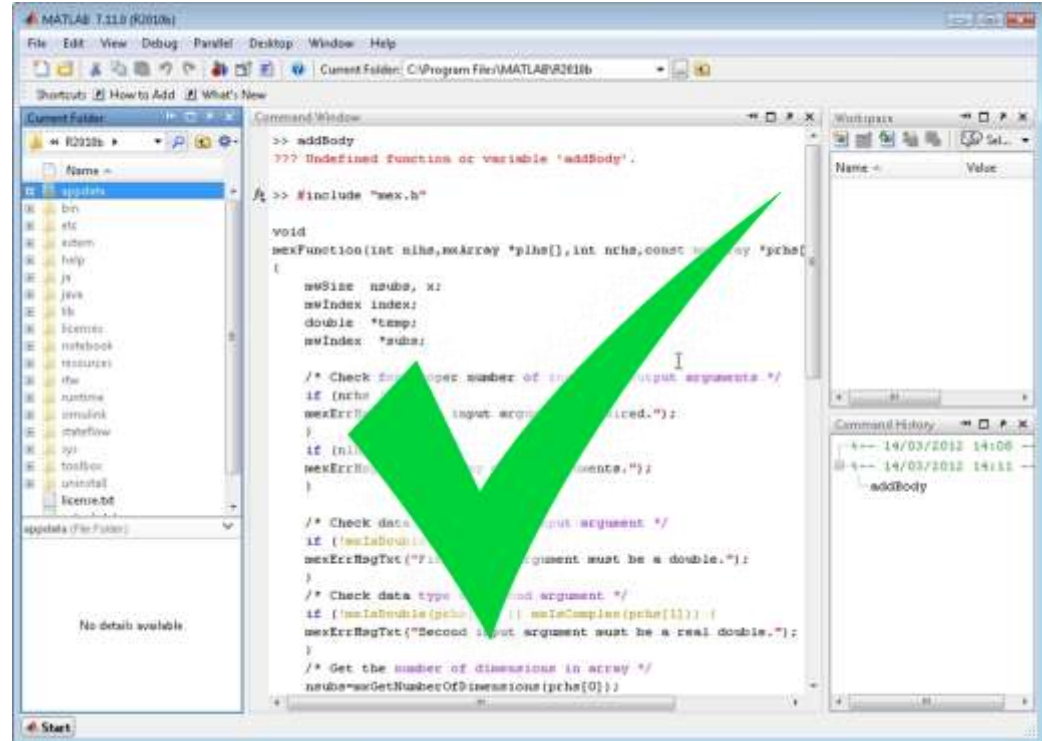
MATLAB 7.11.0 (R2010b)

File Edit View Debug Parallel Desktop Window Help

Current Folder: C:\Program Files\MATLAB\R2010b

Shortcuts How to Add What's New

Current Folder

« R2010b ▸

Name

appdata
bin
etc
extern
help
ja
java
lib
licenses
notebook
resources
rtw
runtime
simulink
stateflow
sys
toolbox
uninstall
license.txt

appdata (File Folder)

No details available

Command Window

>> addBody
??? Undefined function or variable 'addBody'.

>> #include "mex.h"

void
mexFunction(int nlhs,mxArray *plhs[],int nrhs,const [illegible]ay *prhs[
{
mwSize nsubs, x;
mwIndex index;
double *temp;
mwIndex *subs;

/* Check for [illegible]per number of i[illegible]tput arguments */
if (nrhs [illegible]
mexErrMs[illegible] input argu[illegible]ired.");
}
if (nl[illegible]
mexErrMs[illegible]ments.");
}

/* Check data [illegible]put argument */
if (!mxIsDoubl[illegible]
mexErrMsgTxt("Fi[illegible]gument must be a double.");
}
/* Check data type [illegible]d argument */
if (!mxIsDouble(prhs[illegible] || mxIsComplex(prhs[1])) {
mexErrMsgTxt("Second input argument must be a real double.");
}
/* Get the number of dimensions in array */
nsubs=mxGetNumberOfDimensions(prhs[0]);

Workspace

Name ▲ Value

Command History

%-- 14/03/2012 14:08 --
%-- 14/03/2012 14:11 --
addBody

Start